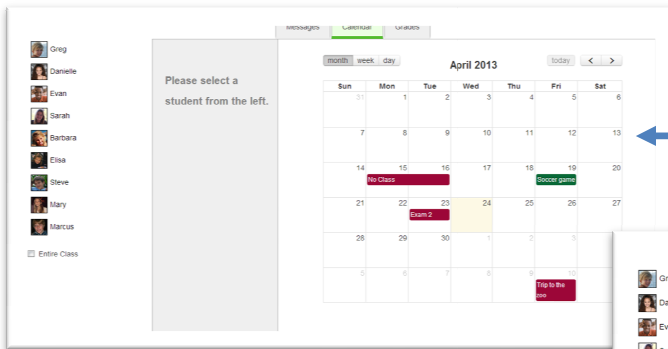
Messages Calendar Grades

Greg
Danielle
Evan
Sarah
Barbara
Elisa
Steve
Mary
Marcus

Entire Class

Please select a student from the left.

month week day

April 2013

today < >

| Sun | Mon | Tue | Wed | Thu | Fri | Sat |
|---|---|---|---|---|---|---|
| 31 | 1 | 2 | 3 | 4 | 5 | 6 |
| 7 | 8 | 9 | 10 | 11 | 12 | 13 |
| 14 | 15 No Class | 16 | 17 | 18 | 19 Soccer game | 20 |
| 21 | 22 | 23 Exam 2 | 24 | 25 | 26 | 27 |
| 28 | 29 | 30 | 1 | 2 | 3 | 4 |
| 5 | 6 | 7 | 8 | 9 | 10 Trip to the zoo | 11 |

Gr
Da
Ev